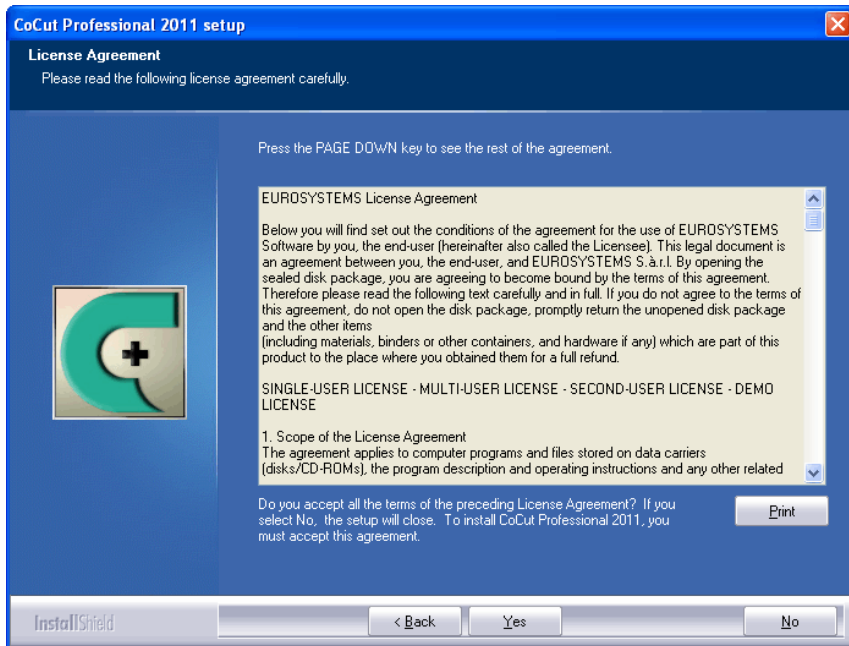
CoCut Professional 2011 setup

License Agreement
Please read the following license agreement carefully.

Press the PAGE DOWN key to see the rest of the agreement.

EUROSYSTEMS License Agreement

Below you will find set out the conditions of the agreement for the use of EUROSYSTEMS Software by you, the end-user (hereinafter also called the Licensee). This legal document is an agreement between you, the end-user, and EUROSYSTEMS S.à.r.l. By opening the sealed disk package, you are agreeing to become bound by the terms of this agreement. Therefore please read the following text carefully and in full. If you do not agree to the terms of this agreement, do not open the disk package, promptly return the unopened disk package and the other items
(including materials, binders or other containers, and hardware if any) which are part of this product to the place where you obtained them for a full refund.

SINGLE-USER LICENSE - MULTI-USER LICENSE - SECOND-USER LICENSE - DEMO LICENSE

1. Scope of the License Agreement
The agreement applies to computer programs and files stored on data carriers (disks/CD-ROMs), the program description and operating instructions and any other related

Do you accept all the terms of the preceding License Agreement? If you select No, the setup will close. To install CoCut Professional 2011, you must accept this agreement.

Print

InstallShield

< Back

Yes

No